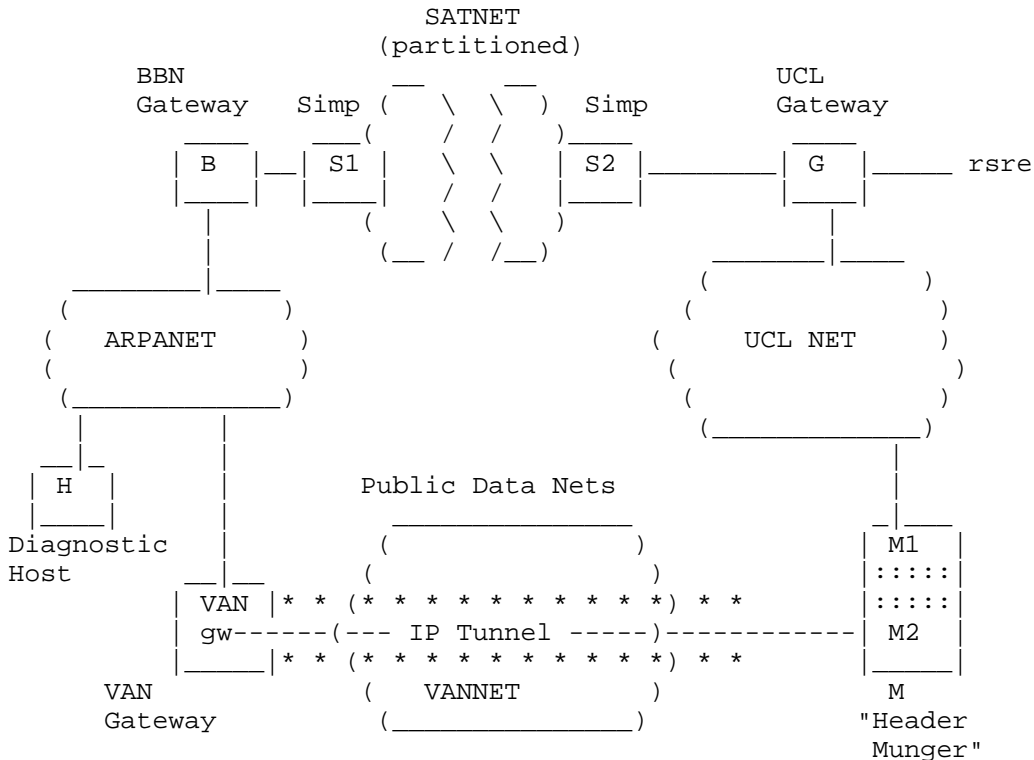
SATNET
(partitioned)

BBN Gateway

Simp

Simp

UCL Gateway

B

S1

S2

G

rsre

ARPANET

UCL NET

H

Diagnostic Host

Public Data Nets

M1

VAN

gw------(--- IP Tunnel -----)------------

M2

VAN Gateway

VANNET

M
"Header Munger"